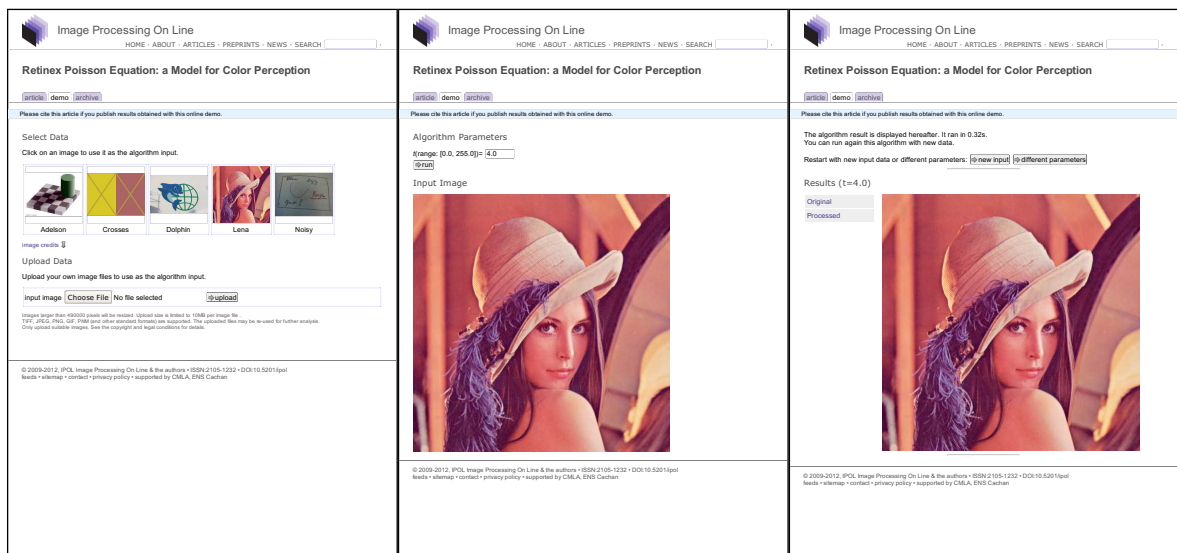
Image Processing On Line

HOME · ABOUT · ARTICLES · PREPRINTS · NEWS · SEARCH

Retinex Poisson Equation: a Model for Color Perception

article demo archive

Please cite this article if you publish results obtained with this online demo.

Select Data

Click on an image to use it as the algorithm input.

Adelson Crosses Dolphin Lena Noisy

image credits ⇓

Upload Data

Upload your own image files to use as the algorithm input.

input image Choose File No file selected ⇒upload

Images larger than 490000 pixels will be resized. Upload size is limited to 10MB per image file. TIFF, JPEG, PNG, GIF, PNM (and other standard formats) are supported. The uploaded files may be re-used for further analysis. Only upload suitable images. See the copyright and legal conditions for details.

© 2009-2012, IPOL Image Processing On Line & the authors • ISSN:2105-1232 • DOI:10.5201/ipol
feeds • sitemap • contact • privacy policy • supported by CMLA, ENS Cachan

Image Processing On Line

HOME · ABOUT · ARTICLES · PREPRINTS · NEWS · SEARCH

Retinex Poisson Equation: a Model for Color Perception

article demo archive

Please cite this article if you publish results obtained with this online demo.

Algorithm Parameters

t(range: [0.0, 255.0])= 4.0
⇒run

Input Image

© 2009-2012, IPOL Image Processing On Line & the authors • ISSN:2105-1232 • DOI:10.5201/ipol
feeds • sitemap • contact • privacy policy • supported by CMLA, ENS Cachan

Image Processing On Line

HOME · ABOUT · ARTICLES · PREPRINTS · NEWS · SEARCH

Retinex Poisson Equation: a Model for Color Perception

article demo archive

Please cite this article if you publish results obtained with this online demo.

The algorithm result is displayed hereafter. It ran in 0.32s.
You can run again this algorithm with new data.

Restart with new input data or different parameters: ⇒new input ⇒different parameters

Results (t=4.0)

Original
Processed

© 2009-2012, IPOL Image Processing On Line & the authors • ISSN:2105-1232 • DOI:10.5201/ipol
feeds • sitemap • contact • privacy policy • supported by CMLA, ENS Cachan